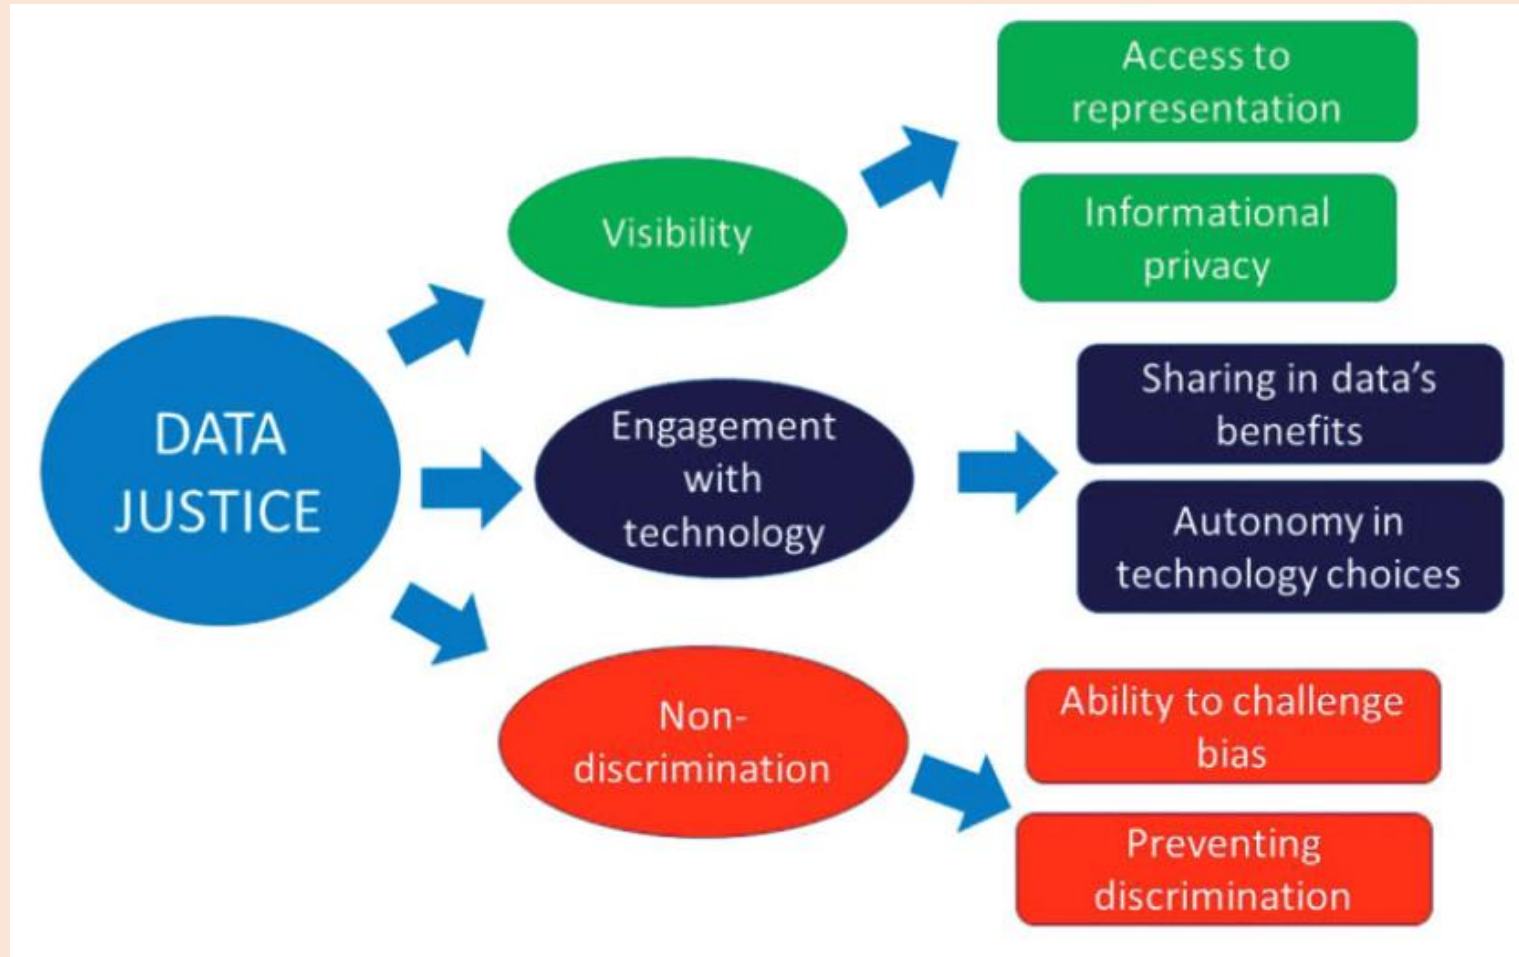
DATA JUSTICE

Visibility

Access to representation

Informational privacy

Engagement with technology

Sharing in data's benefits

Autonomy in technology choices

Non-discrimination

Ability to challenge bias

Preventing discrimination